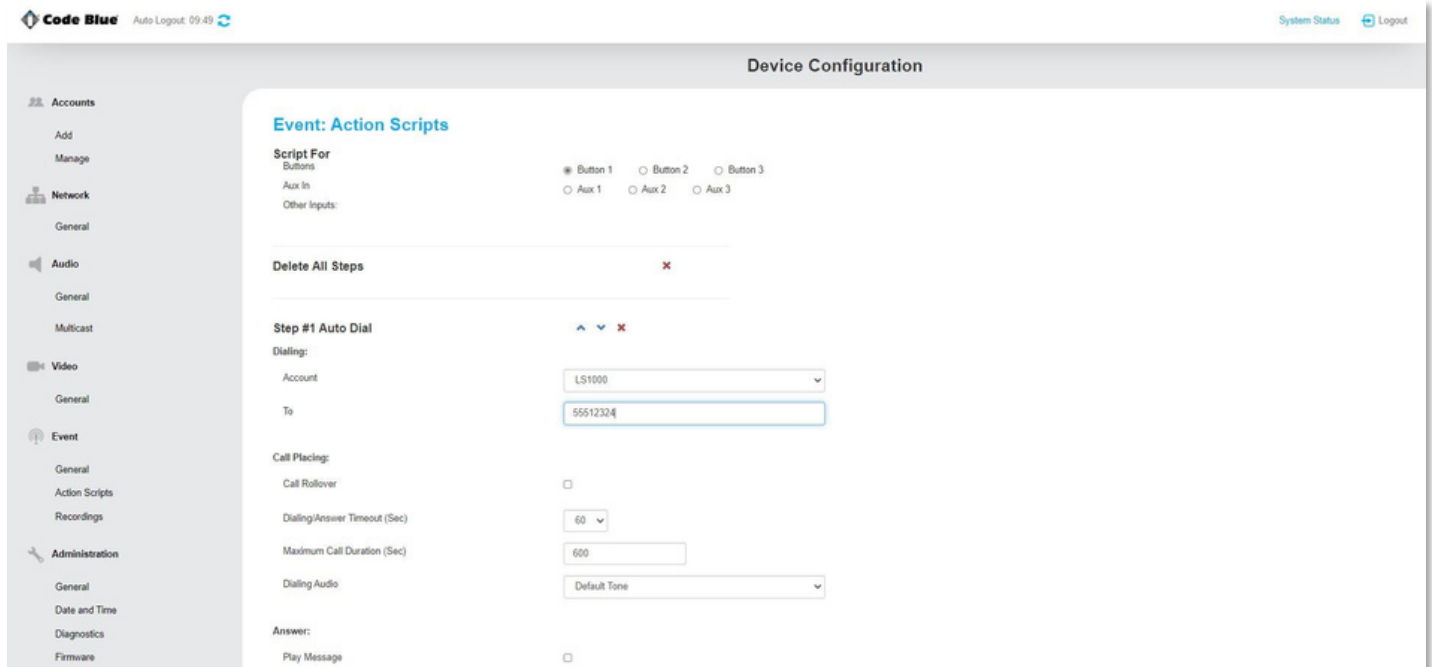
Code Blue Auto Logout: 09:49

System Status Logout

Device Configuration

Accounts
Add
Manage
Network
General
Audio
General
Multicast
Video
General
Event
General
Action Scripts
Recordings
Administration
General
Date and Time
Diagnostics
Firmware

Event: Action Scripts

Script For
Buttons Button 1 Button 2 Button 3
Aux In Aux 1 Aux 2 Aux 3
Other Inputs:

Delete All Steps

Step #1 Auto Dial
Dialing:
Account LS1000
To 55512324

Call Placing:
Call Rollover
Dialing/Answer Timeout (Sec) 60
Maximum Call Duration (Sec) 600
Dialing Audio Default Tone

Answer:
Play Message